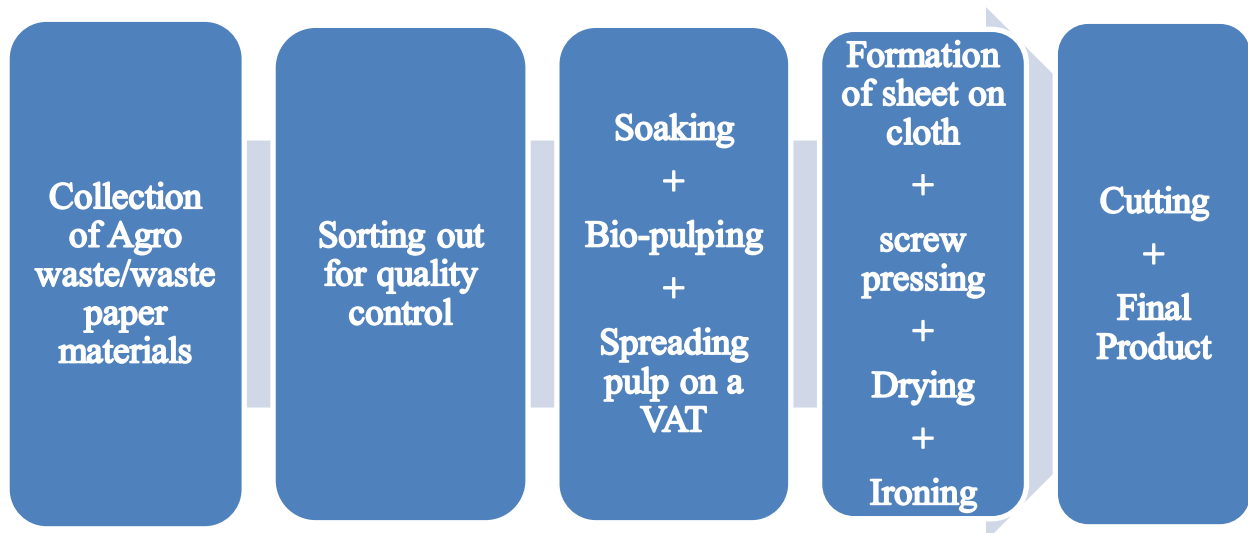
Collection of Agro waste/waste paper materials

Sorting out for quality control

Soaking
+
Bio-pulping
+
Spreading pulp on a VAT

Formation of sheet on cloth
+
screw pressing
+
Drying
+
Ironing

Cutting
+
Final Product